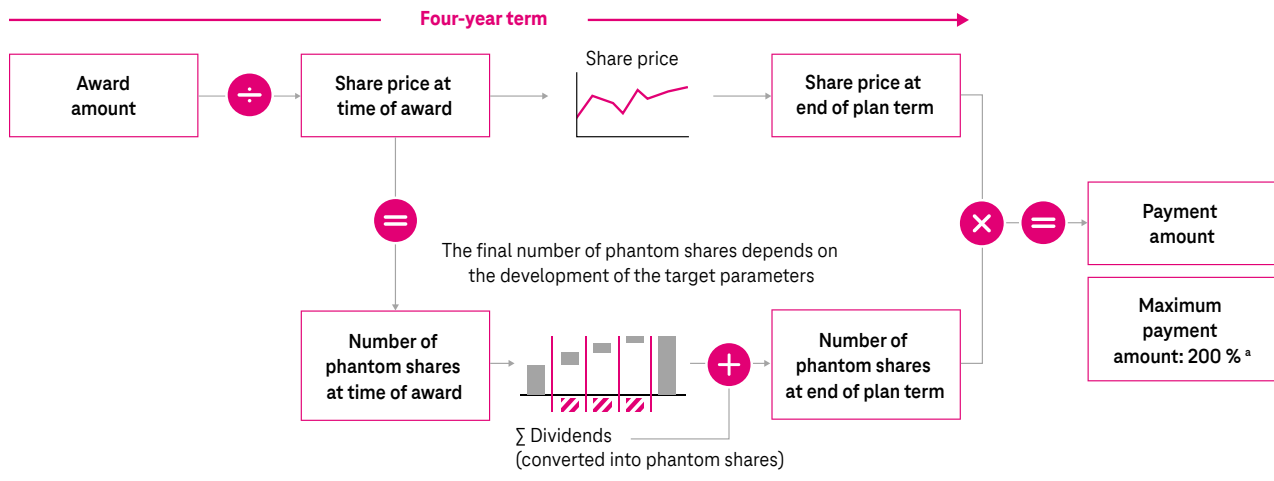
Four-year term

Award amount

÷

Share price at time of award

Share price

Share price at end of plan term

=

The final number of phantom shares depends on the development of the target parameters

×

=

Payment amount

Maximum payment amount: 200 % $^{a}$

Number of phantom shares at time of award

+

Number of phantom shares at end of plan term

∑ Dividends (converted into phantom shares)